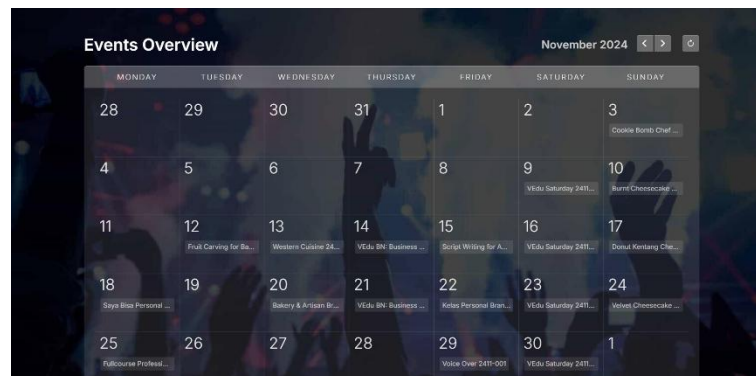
Events Overview

November 2024

| MONDAY | TUESDAY | WEDNESDAY | THURSDAY | FRIDAY | SATURDAY | SUNDAY |
|---|---|---|---|---|---|---|
| 28 | 29 | 30 | 31 | 1 | 2 | 3 Cookie Bomb Chef ... |
| 4 | 5 | 6 | 7 | 8 | 9 VEdu Saturday 2411... | 10 Burnt Cheesecake ... |
| 11 | 12 Fruit Carving for Be... | 13 Western Cuisine 24... | 14 VEdu BN: Business ... | 15 Script Writing for A... | 16 VEdu Saturday 2411... | 17 Donut Kentang Che... |
| 18 Saya Bisa Personal ... | 19 | 20 Bakery & Artisan Br... | 21 VEdu BN: Business ... | 22 Kelas Personal Bran... | 23 VEdu Saturday 2411... | 24 Velvet Cheesecake ... |
| 25 Fullcourse Professi... | 26 | 27 | 28 | 29 Voice Over 2411-001 | 30 VEdu Saturday 2411... | 1 |